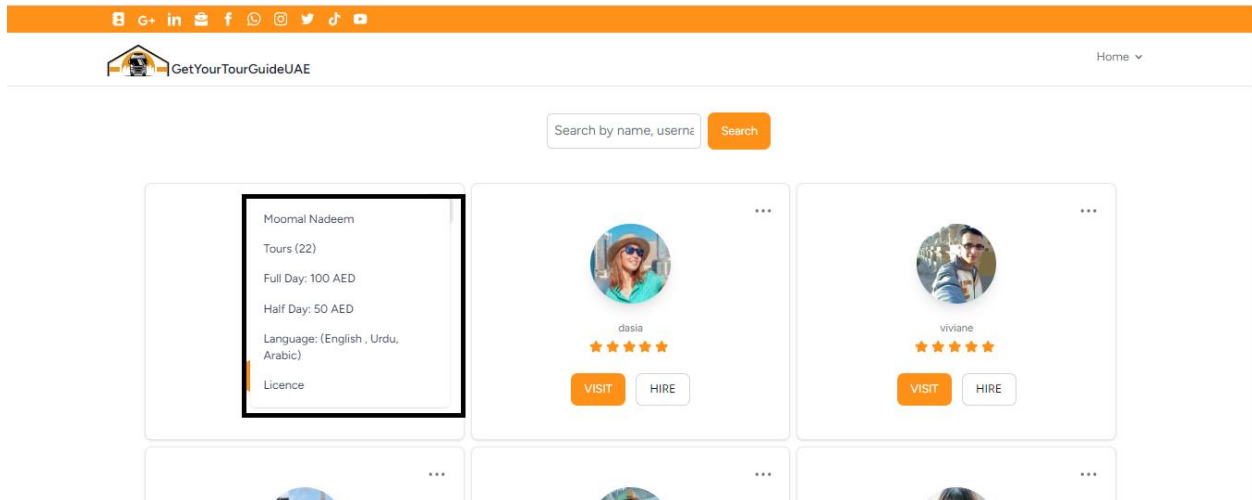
GetYourTourGuideUAE

Home

Search by name, userna

Search

Moomal Nadeem

Tours (22)

Full Day: 100 AED

Half Day: 50 AED

Language: (English , Urdu, Arabic)

Licence

...

dasia

VISIT

HIRE

...

viviane

VISIT

HIRE

...

...

...